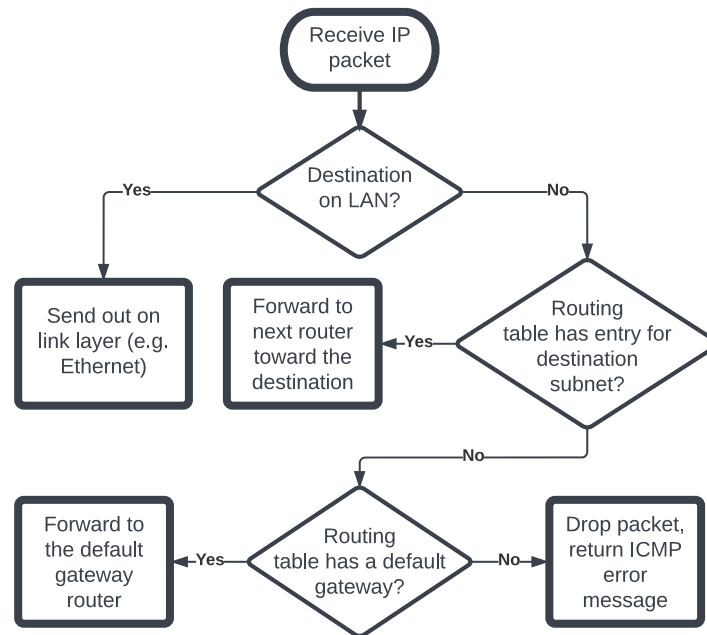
Receive IP packet

Destination on LAN?

Yes

No

Send out on link layer (e.g. Ethernet)

Forward to next router toward the destination

Yes

Routing table has entry for destination subnet?

No

Forward to the default gateway router

Yes

Routing table has a default gateway?

No

Drop packet, return ICMP error message